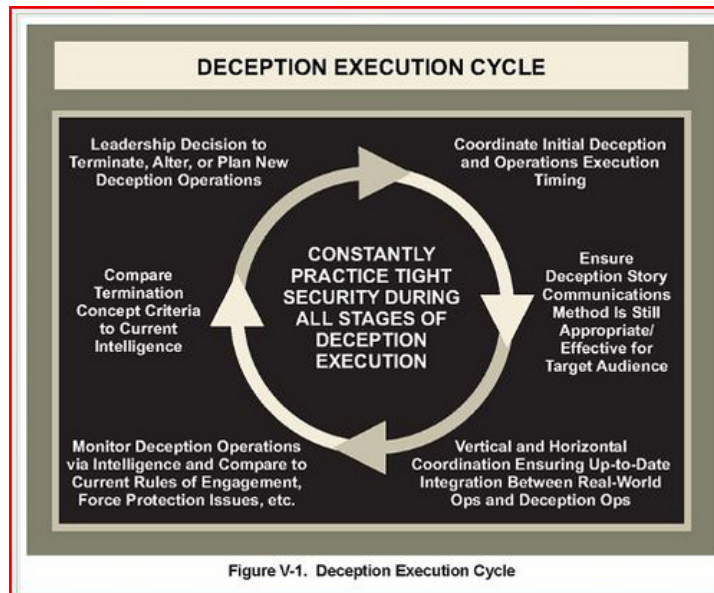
DECEPTION EXECUTION CYCLE

Leadership Decision to Terminate, Alter, or Plan New Deception Operations

Coordinate Initial Deception and Operations Execution Timing

CONSTANTLY PRACTICE TIGHT SECURITY DURING ALL STAGES OF DECEPTION EXECUTION

Compare Termination Concept Criteria to Current Intelligence

Ensure Deception Story Communications Method Is Still Appropriate/ Effective for Target Audience

Monitor Deception Operations via Intelligence and Compare to Current Rules of Engagement, Force Protection Issues, etc.

Vertical and Horizontal Coordination Ensuring Up-to-Date Integration Between Real-World Ops and Deception Ops

Figure V-1. Deception Execution Cycle